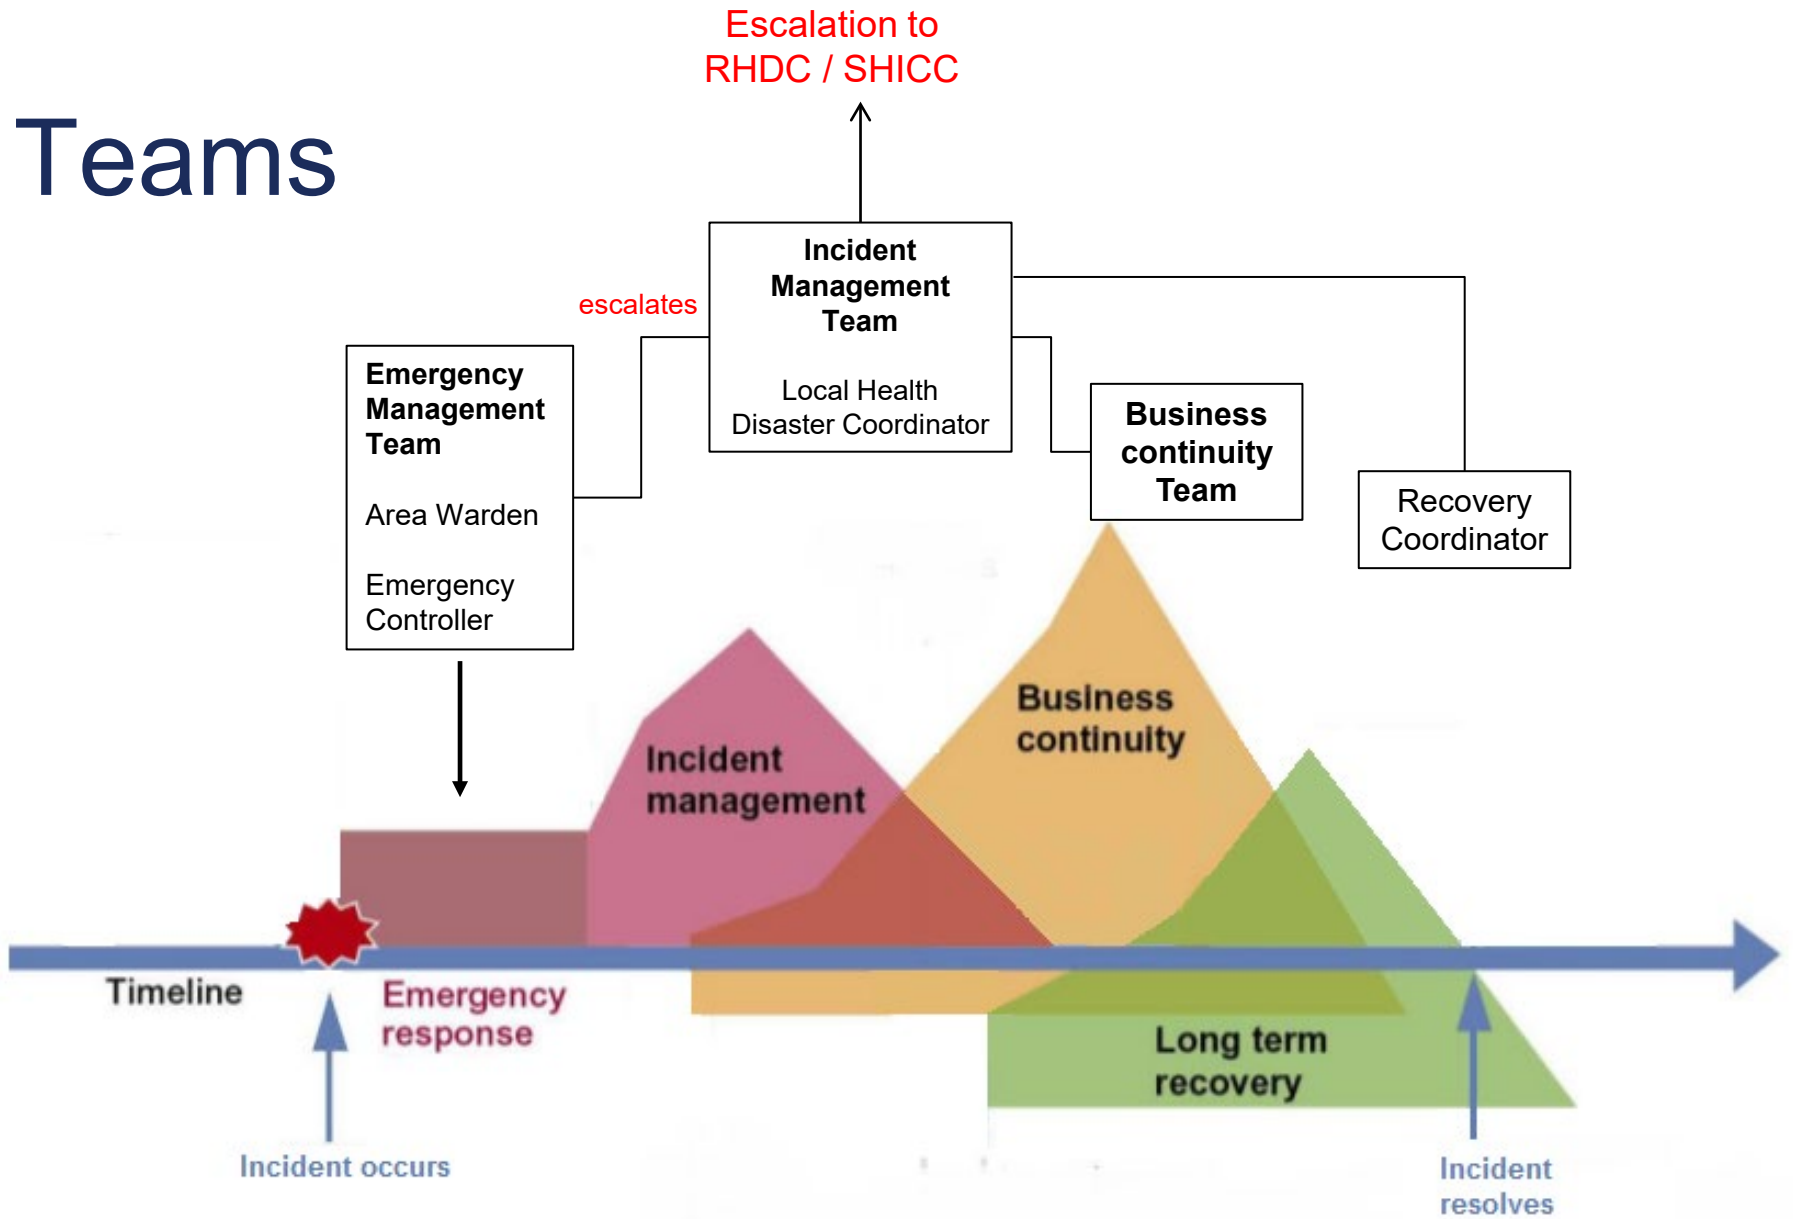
Escalation to RHDC / SHICC

Teams

escalates

Incident Management Team

Local Health Disaster Coordinator

Emergency Management Team

Area Warden

Emergency Controller

Business continuity Team

Recovery Coordinator

Incident management

Business continuity

Timeline

Emergency response

Long term recovery

Incident occurs

Incident resolves